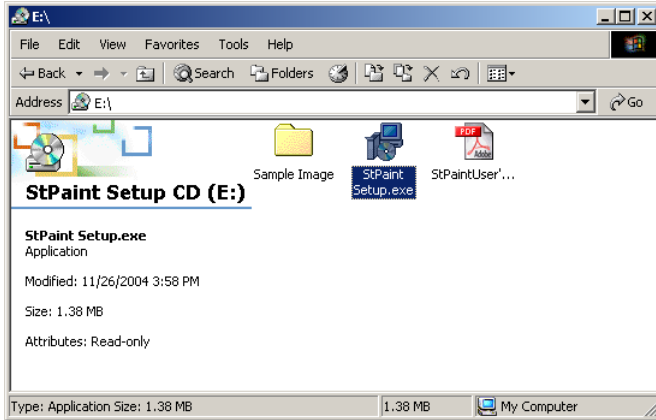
E:\

File Edit View Favorites Tools Help

Back Search Folders

Address E:\ Go

StPaint Setup CD (E:)

Sample Image

StPaint Setup.exe

StPaintUser'...

PDF

Adobe

StPaint Setup.exe
Application

Modified: 11/26/2004 3:58 PM

Size: 1.38 MB

Attributes: Read-only

Type: Application Size: 1.38 MB

1.38 MB

My Computer